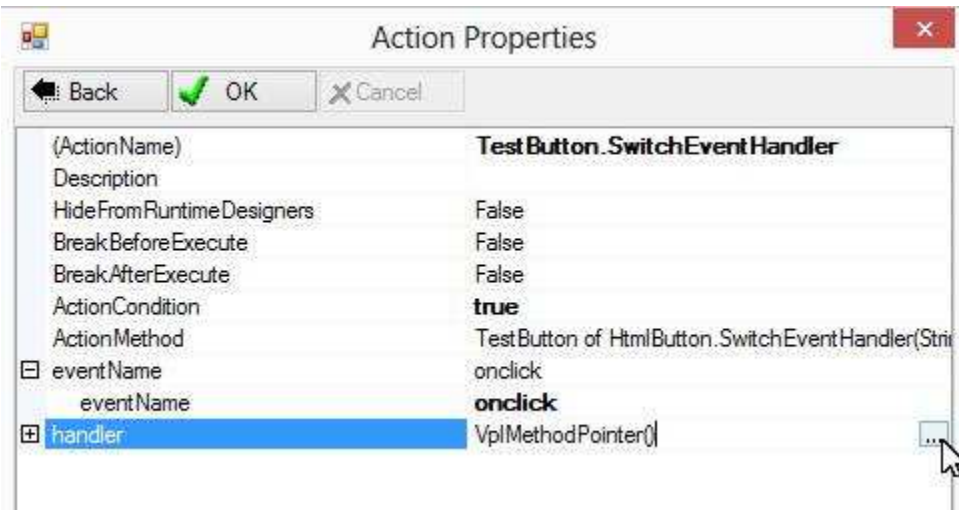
Action Properties

Back OK Cancel

| | |
|---|---|
| (ActionName) | TestButton.SwitchEventHandler |
| Description | |
| HideFromRuntimeDesigners | False |
| BreakBeforeExecute | False |
| BreakAfterExecute | False |
| ActionCondition | true |
| ActionMethod | TestButton of HtmlButton.SwitchEventHandler(Stri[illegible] |
| ⊟ eventName | onclick |
| eventName | onclick |
| ⊞ handler | VplMethodPointer() ... |